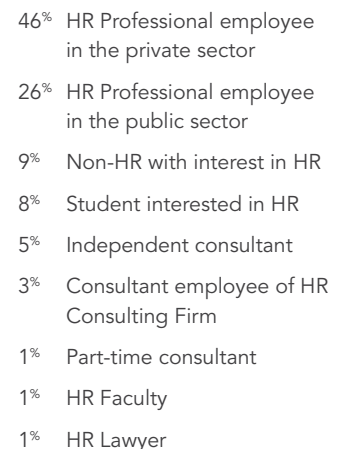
46% HR Professional employee in the private sector

26% HR Professional employee in the public sector

9% Non-HR with interest in HR

8% Student interested in HR

5% Independent consultant

3% Consultant employee of HR Consulting Firm

1% Part-time consultant

1% HR Faculty

1% HR Lawyer